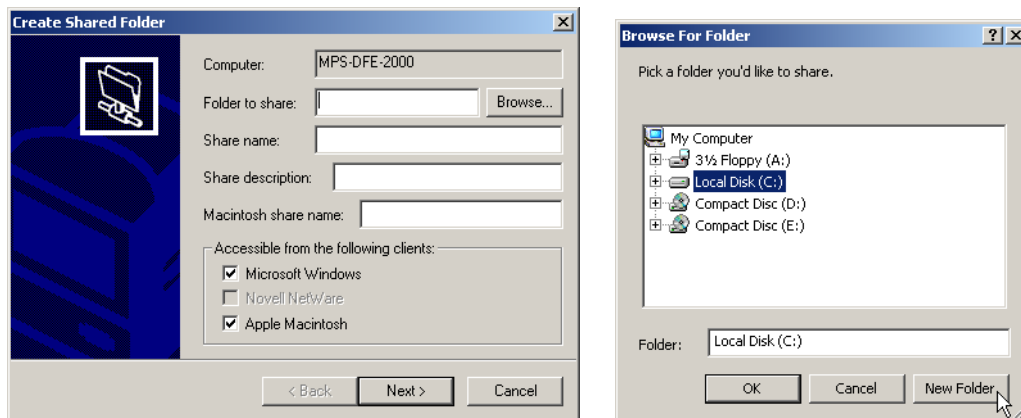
Create Shared Folder

Computer: MPS-DFE-2000

Folder to share: Browse...

Share name:

Share description:

Macintosh share name:

Accessible from the following clients:

Microsoft Windows

Novell NetWare

Apple Macintosh

< Back Next > Cancel

Browse For Folder

Pick a folder you'd like to share.

My Computer

3½ Floppy (A:)

Local Disk (C:)

Compact Disc (D:)

Compact Disc (E:)

Folder: Local Disk (C:)

OK Cancel New Folder